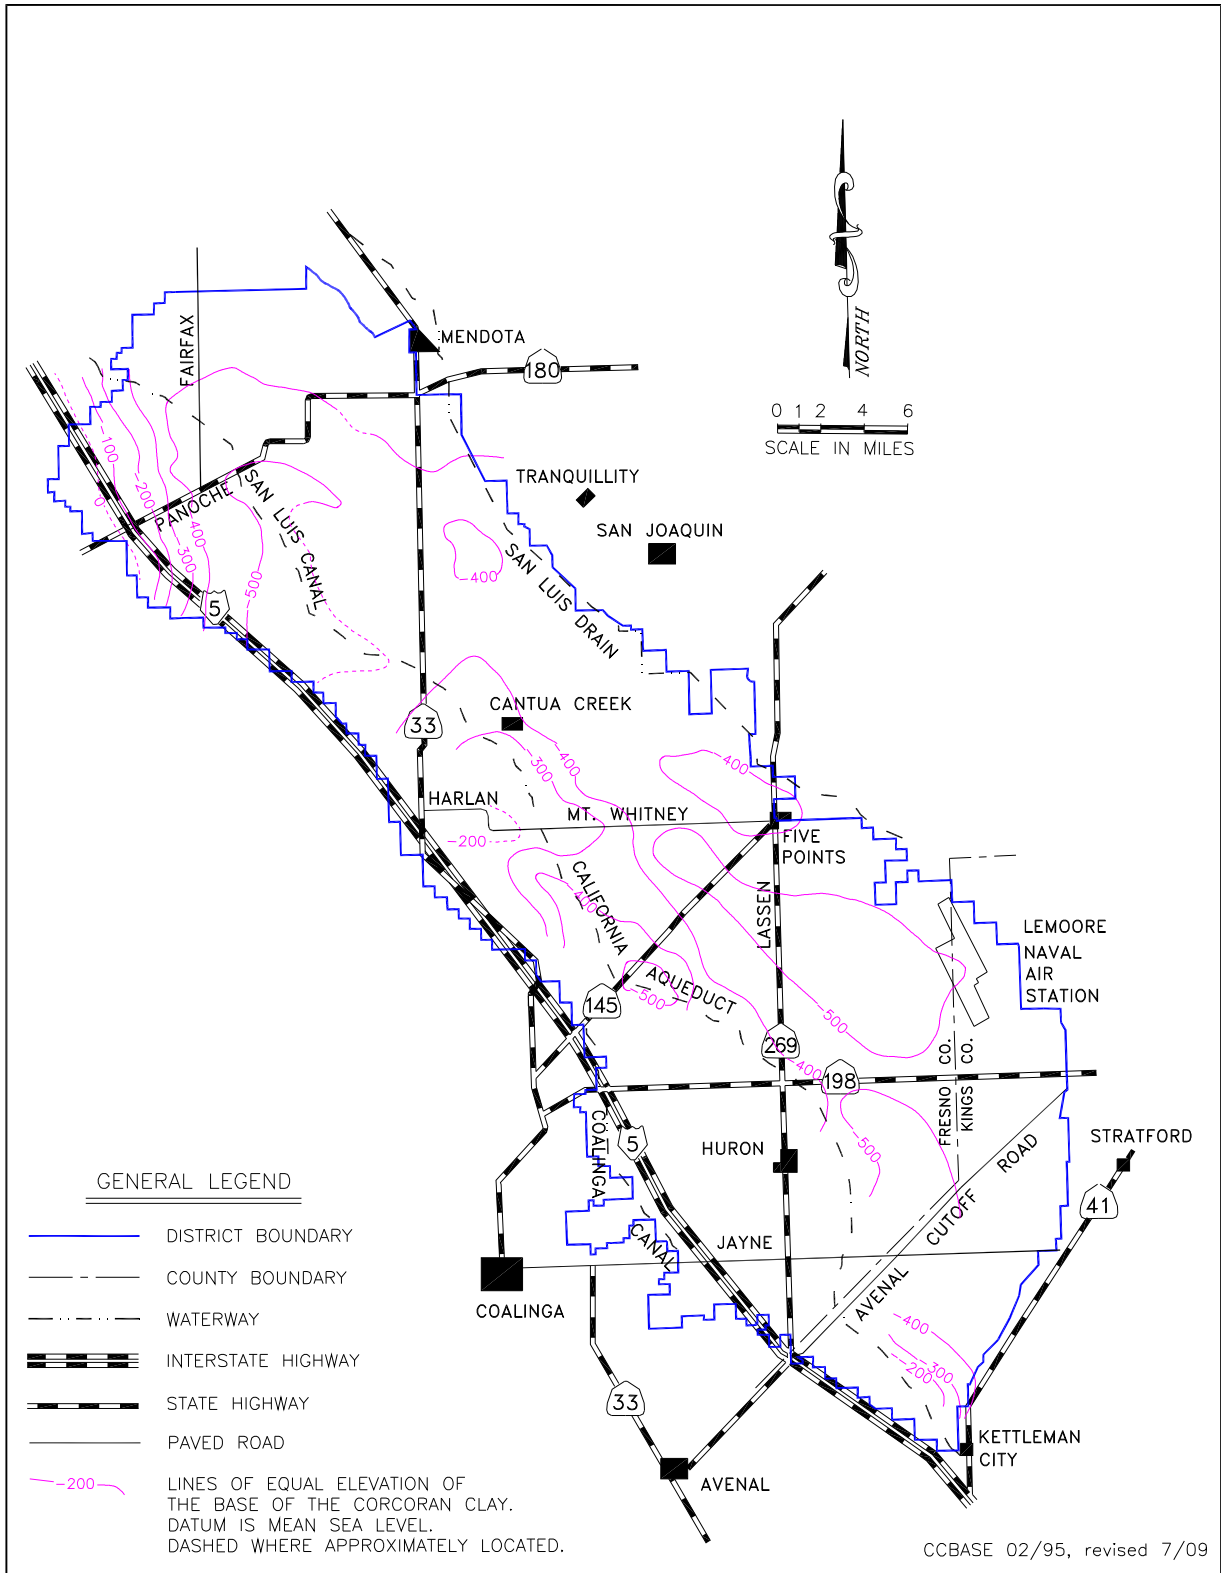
NORTH

0 1 2 4 6
SCALE IN MILES

MENDOTA
180
FAIRFAX
TRANQUILLITY
SAN JOAQUIN
PANOCHE
SAN LUIS CANAL
SAN LUIS DRAIN
100
200
300
400
0
500
400
5
33
CANTUA CREEK
300
400
400
HARLAN
MT. WHITNEY
FIVE POINTS
200
CALIFORNIA
400
LASSEN
LEMOORE NAVAL AIR STATION
AQUEDUCT
500
145
500
269
400
198
FRESNO CO.
KINGS CO.
500
HURON
STRATFORD
COALINGA
5
CANAL
JAYNE
AVENAL CUTOFF ROAD
41
COALINGA
400
200
300
33
KETTLEMAN CITY
AVENAL

GENERAL LEGEND
DISTRICT BOUNDARY
COUNTY BOUNDARY
WATERWAY
INTERSTATE HIGHWAY
STATE HIGHWAY
PAVED ROAD
200
LINES OF EQUAL ELEVATION OF THE BASE OF THE CORCORAN CLAY. DATUM IS MEAN SEA LEVEL. DASHED WHERE APPROXIMATELY LOCATED.

CCBASE 02/95, revised 7/09